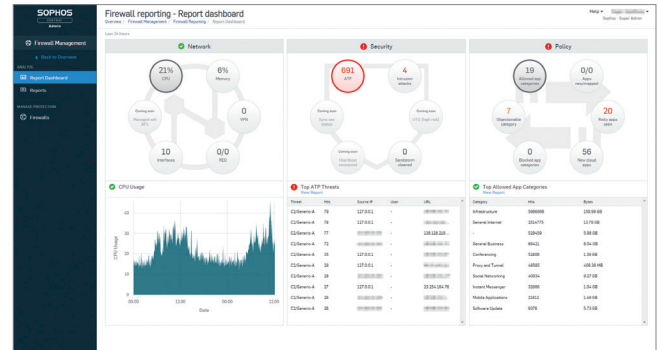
SOPHOS
Admin

Firewall reporting - Report dashboard
Overview / Firewall Management / Firewall Reporting / Report Dashboard

Help ▾
Sophos · Super Admin

Last 24 hours

Firewall Management
← Back to Overview
ANALYZE
Report Dashboard
Reports
MANAGE PROTECTION
Firewalls

Network
21% CPU
6% Memory
0 VPN
0/0 RED
10 Interfaces
Coming soon Managed with XFs

Security
691 ATP
4 Intrusion attacks
Coming soon UTQ (high risk)
0 Sandstorm cleaned
Coming soon Heartbeat concerned
Coming soon Sync sec status

Policy
19 Allowed app categories
0/0 Apps reactivated
20 Risky apps seen
56 New cloud apps
0 Blocked app categories
7 Objectionable category

CPU Usage
40
30
20
10
0
CPU Usage
00:00
12:00
00:00
12:00
Date

Top ATP Threats
View Report

| Threat | Hits | Source IP | User | URL |
|---|---|---|---|---|
| C2/Generic-A | 78 | 127.0.0.1 | - | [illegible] |
| C2/Generic-A | 78 | 127.0.0.1 | - | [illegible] |
| C2/Generic-A | 77 | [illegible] | - | 108.128.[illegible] |
| C2/Generic-A | 71 | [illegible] | - | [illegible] |
| C2/Generic-A | 35 | 127.0.0.1 | - | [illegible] |
| C2/Generic-A | 28 | 127.0.0.1 | - | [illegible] |
| C2/Generic-A | 28 | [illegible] | - | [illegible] |
| C2/Generic-A | 27 | 127.0.0.1 | - | 23.154.184.76 |
| C2/Generic-A | 26 | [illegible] | - | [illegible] |
| C2/Generic-A | 26 | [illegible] | - | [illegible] |

Top Allowed App Categories
View Report

| Category | Hits | Bytes |
|---|---|---|
| Infrastructure | 5985888 | 150.99 GB |
| General Internet | 2554775 | 13.76 GB |
| - | 528459 | 5.88 GB |
| General Business | 69421 | 6.04 GB |
| Conferencing | 51808 | 1.36 GB |
| Proxy and Tunnel | 46585 | 408.35 MB |
| Social Networking | 46554 | 6.27 GB |
| Instant Messenger | 33890 | 1.54 GB |
| Mobile Applications | 21612 | 1.44 GB |
| Software Update | 6076 | 5.73 GB |